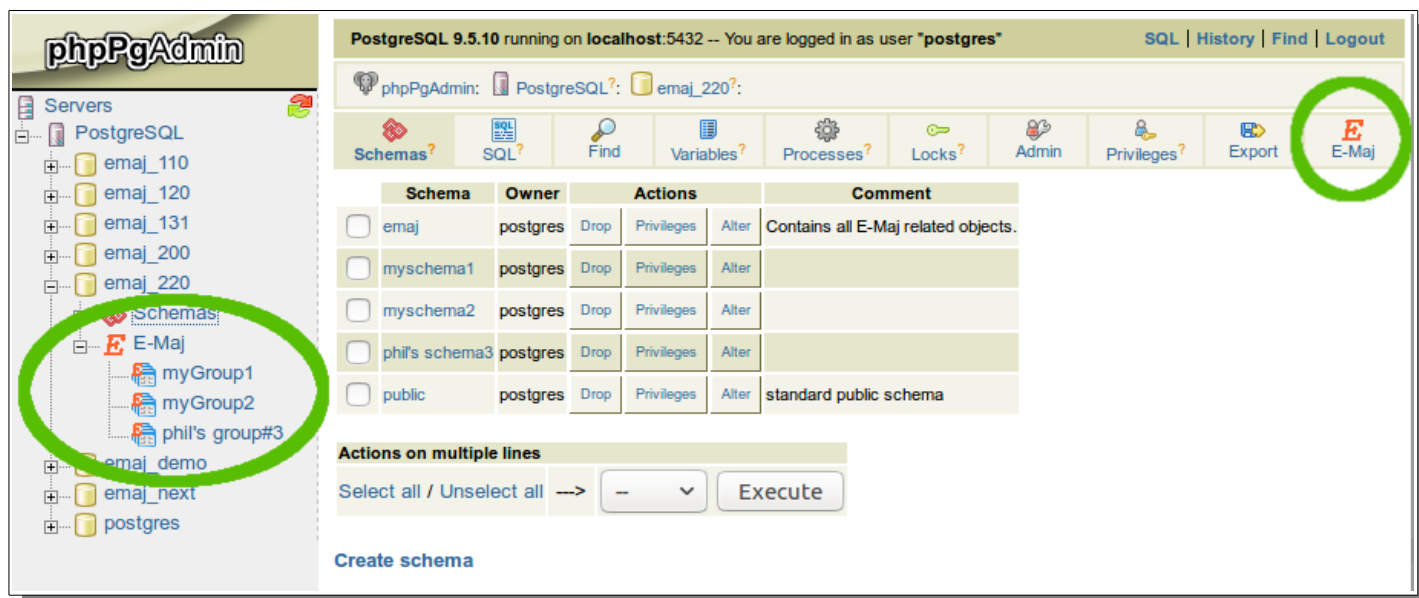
phpPgAdmin

Servers
PostgreSQL
emaj_110
emaj_120
emaj_131
emaj_200
emaj_220
Schemas
E-Maj
myGroup1
myGroup2
phil's group#3
emaj_demo
emaj_next
postgres

PostgreSQL 9.5.10 running on localhost:5432 -- You are logged in as user "postgres"

SQL | History | Find | Logout

phpPgAdmin: PostgreSQL?: emaj_220?:

Schemas? SQL? Find Variables? Processes? Locks? Admin Privileges? Export E-Maj

| | Schema | Owner | Actions | | | Comment |
|---|---|---|---|---|---|---|
| | emaj | postgres | Drop | Privileges | Alter | Contains all E-Maj related objects. |
| | myschema1 | postgres | Drop | Privileges | Alter | |
| | myschema2 | postgres | Drop | Privileges | Alter | |
| | phil's schema3 | postgres | Drop | Privileges | Alter | |
| | public | postgres | Drop | Privileges | Alter | standard public schema |

Actions on multiple lines
Select all / Unselect all ---> -- Execute

Create schema